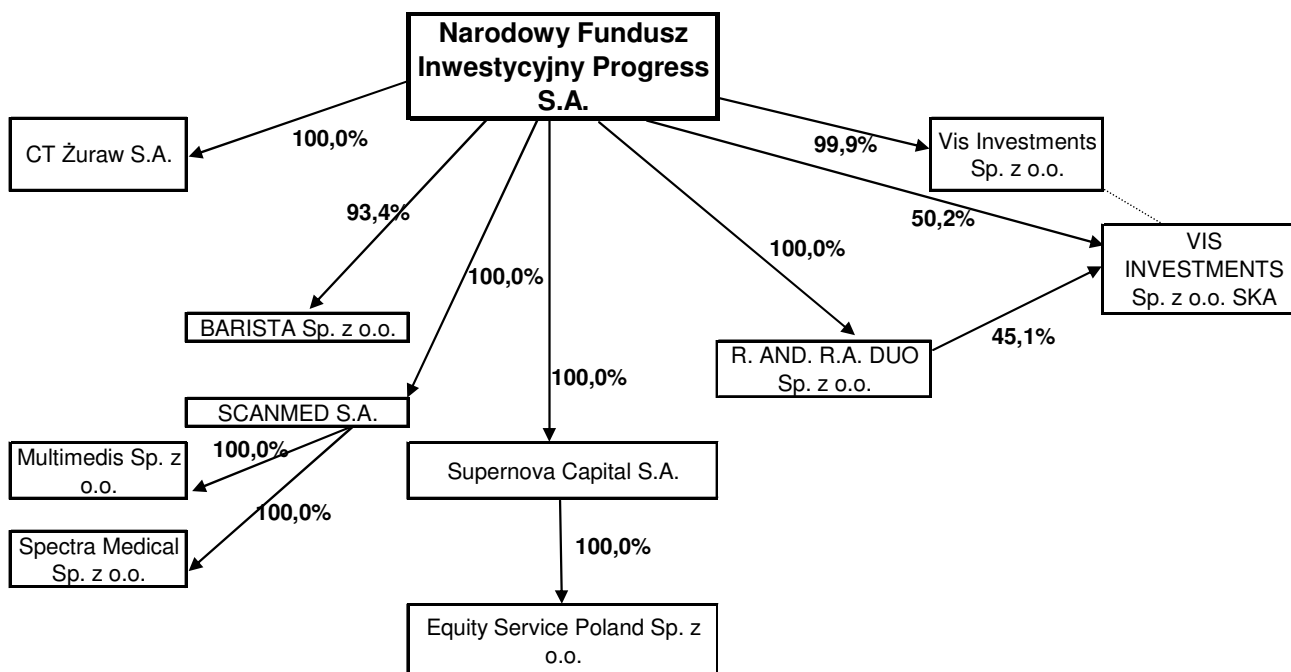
Narodowy Fundusz Inwestycyjny Progress S.A.

CT Żuraw S.A.

100,0%

99,9%

Vis Investments Sp. z o.o.

93,4%

50,2%

VIS INVESTMENTS Sp. z o.o. SKA

100,0%

100,0%

BARISTA Sp. z o.o.

45,1%

R. AND. R.A. DUO Sp. z o.o.

100,0%

SCANMED S.A.

100,0%

Multimedis Sp. z o.o.

Supernova Capital S.A.

100,0%

Spectra Medical Sp. z o.o.

100,0%

Equity Service Poland Sp. z o.o.